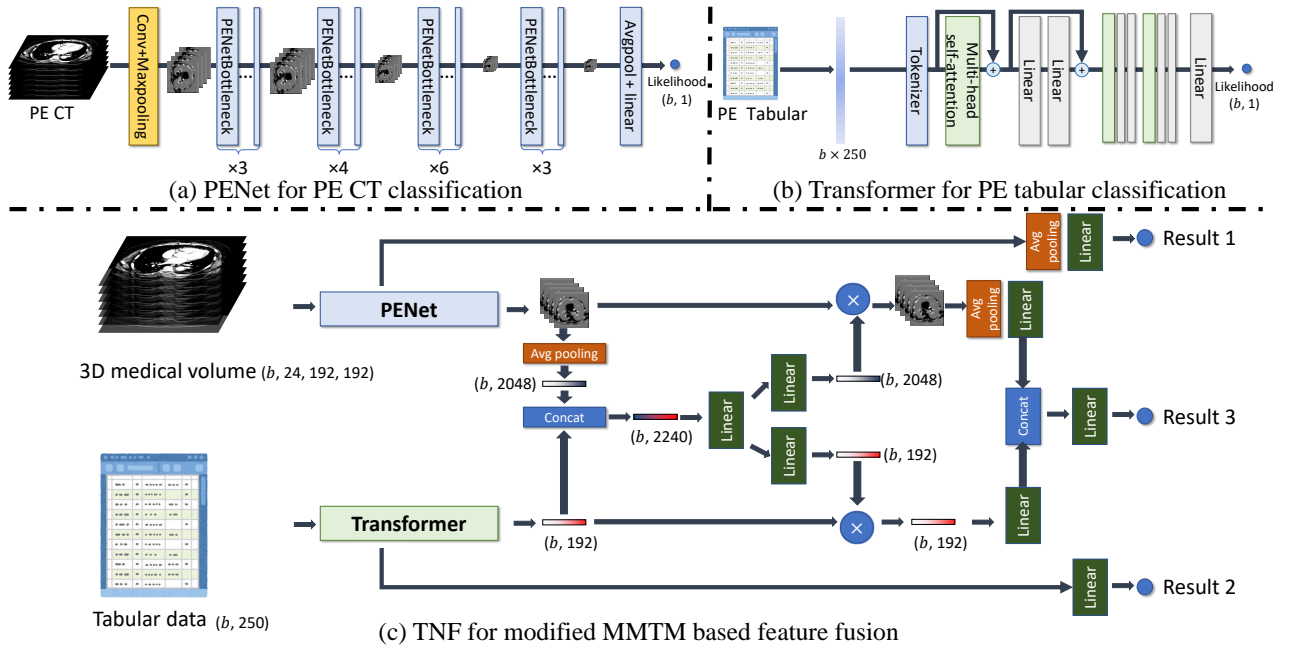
PE CT

Conv+Maxpooling

PENetBottleneck
×3

PENetBottleneck
×4

PENetBottleneck
×6

PENetBottleneck
×3

Avgpool + linear

Likelihood
$(b, 1)$

(a) PENet for PE CT classification

PE Tabular

$b \times 250$

Tokenizer

Multi-head self-attention

Linear

Linear

Linear

Likelihood
$(b, 1)$

(b) Transformer for PE tabular classification

Avg pooling

Linear

Result 1

3D medical volume $(b, 24, 192, 192)$

PENet

Avg pooling

$(b, 2048)$

Concat

$(b, 2240)$

Linear

Linear

$(b, 2048)$

Linear

$(b, 192)$

Avg pooling

Linear

Concat

Linear

Result 3

Transformer

$(b, 192)$

$(b, 192)$

Linear

Tabular data $(b, 250)$

Linear

Result 2

(c) TNF for modified MMTM based feature fusion